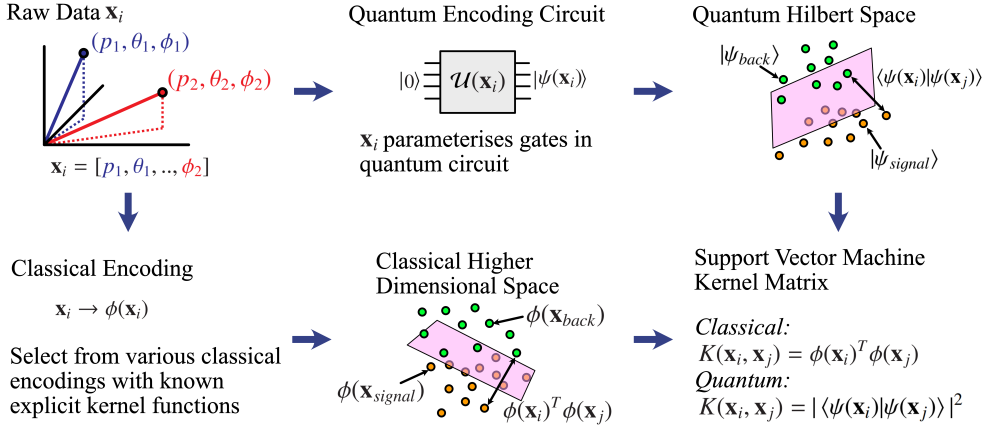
Raw Data $\mathbf{x}_i$

$(p_1, \theta_1, \phi_1)$

$(p_2, \theta_2, \phi_2)$

$\mathbf{x}_i = [p_1, \theta_1, .., \phi_2]$

Quantum Encoding Circuit

$|0\rangle$ $\mathcal{U}(\mathbf{x}_i)$ $|\psi(\mathbf{x}_i)\rangle$

$\mathbf{x}_i$ parameterises gates in quantum circuit

Quantum Hilbert Space

$|\psi_{back}\rangle$

$\langle\psi(\mathbf{x}_i)|\psi(\mathbf{x}_j)\rangle$

$|\psi_{signal}\rangle$

Classical Encoding

$\mathbf{x}_i \rightarrow \phi(\mathbf{x}_i)$

Select from various classical encodings with known explicit kernel functions

Classical Higher Dimensional Space

$\phi(\mathbf{x}_{back})$

$\phi(\mathbf{x}_{signal})$

$\phi(\mathbf{x}_i)^T\phi(\mathbf{x}_j)$

Support Vector Machine Kernel Matrix

Classical:
$K(\mathbf{x}_i, \mathbf{x}_j) = \phi(\mathbf{x}_i)^T\phi(\mathbf{x}_j)$
Quantum:
$K(\mathbf{x}_i, \mathbf{x}_j) = |\langle\psi(\mathbf{x}_i)|\psi(\mathbf{x}_j)\rangle|^2$